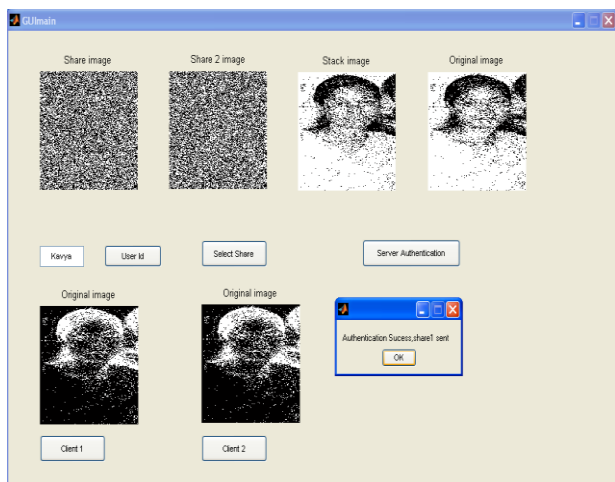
GUImain

Share image

Share 2 image

Stack image

Original image

Kavya

User Id

Select Share

Server Authentication

Original image

Original image

Authentication Sucess,share1 sent

OK

Client 1

Client 2